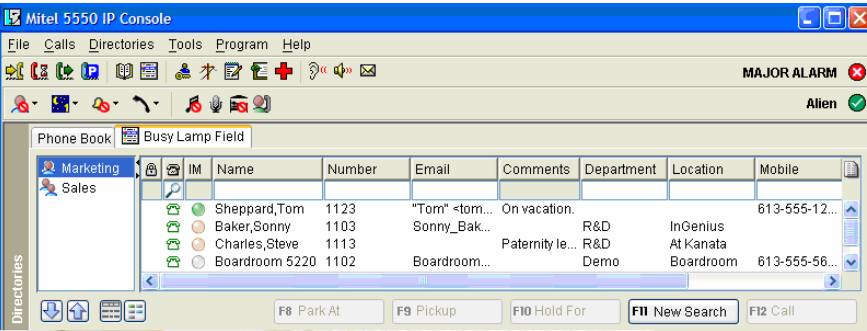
Mitel 5550 IP Console

File Calls Directories Tools Program Help

MAJOR ALARM

Alien

Directories

Phone Book | Busy Lamp Field

Marketing
Sales

| | | IM | Name | Number | Email | Comments | Department | Location | Mobile |
|---|---|---|---|---|---|---|---|---|---|
| | | | Sheppard,Tom | 1123 | "Tom" <tom... | On vacation. | | | 613-555-12... |
| | | | Baker,Sonny | 1103 | Sonny_Bak... | | R&D | InGenius | |
| | | | Charles,Steve | 1113 | | Paternity le... | R&D | At Kanata | |
| | | | Boardroom 5220 | 1102 | Boardroom... | | Demo | Boardroom | 613-555-56... |

F8 Park At | F9 Pickup | F10 Hold For | F11 New Search | F12 Call